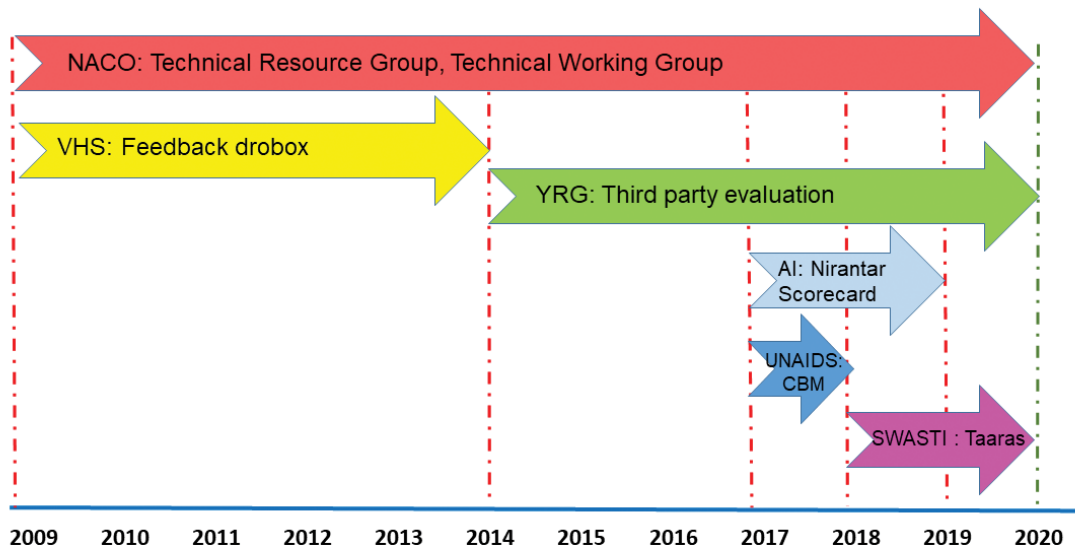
NACO: Technical Resource Group, Technical Working Group

VHS: Feedback drobox

YRG: Third party evaluation

AI: Nirantar Scorecard

UNAIDS: CBM

SWASTI : Taaras

2009 2010 2011 2012 2013 2014 2015 2016 2017 2018 2019 2020